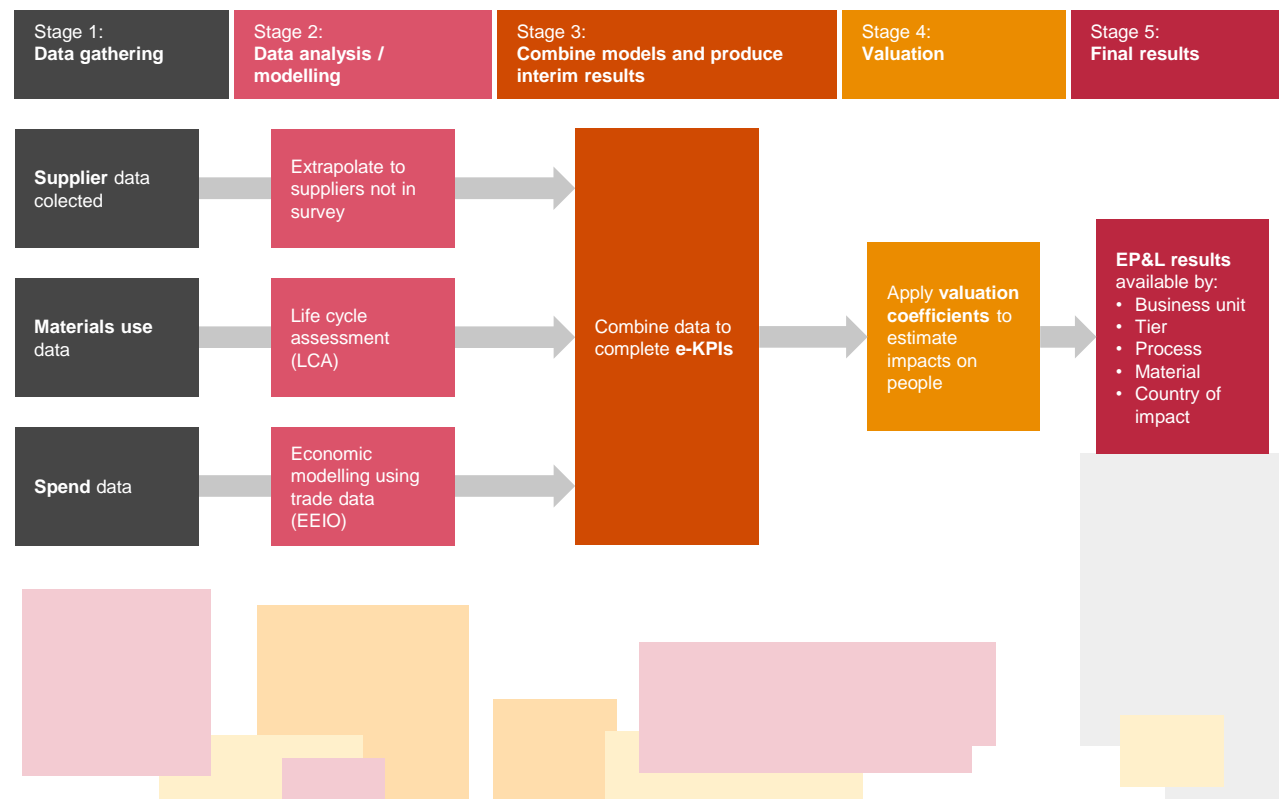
Stage 1:
Data gathering

Stage 2:
Data analysis / modelling

Stage 3:
Combine models and produce interim results

Stage 4:
Valuation

Stage 5:
Final results

Supplier data colected

Extrapolate to suppliers not in survey

Materials use data

Life cycle assessment (LCA)

Spend data

Economic modelling using trade data (EEIO)

Combine data to complete e-KPIs

Apply valuation coefficients to estimate impacts on people

EP&L results available by:
• Business unit
• Tier
• Process
• Material
• Country of impact